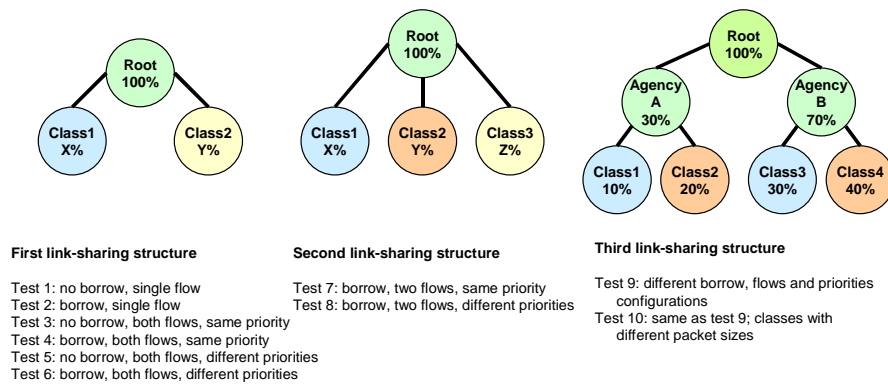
Root
100%

Class1
X%

Class2
Y%

First link-sharing structure

Test 1: no borrow, single flow
Test 2: borrow, single flow
Test 3: no borrow, both flows, same priority
Test 4: borrow, both flows, same priority
Test 5: no borrow, both flows, different priorities
Test 6: borrow, both flows, different priorities

Root
100%

Class1
X%

Class2
Y%

Class3
Z%

Second link-sharing structure

Test 7: borrow, two flows, same priority
Test 8: borrow, two flows, different priorities

Root
100%

Agency
A
30%

Agency
B
70%

Class1
10%

Class2
20%

Class3
30%

Class4
40%

Third link-sharing structure

Test 9: different borrow, flows and priorities configurations
Test 10: same as test 9; classes with different packet sizes